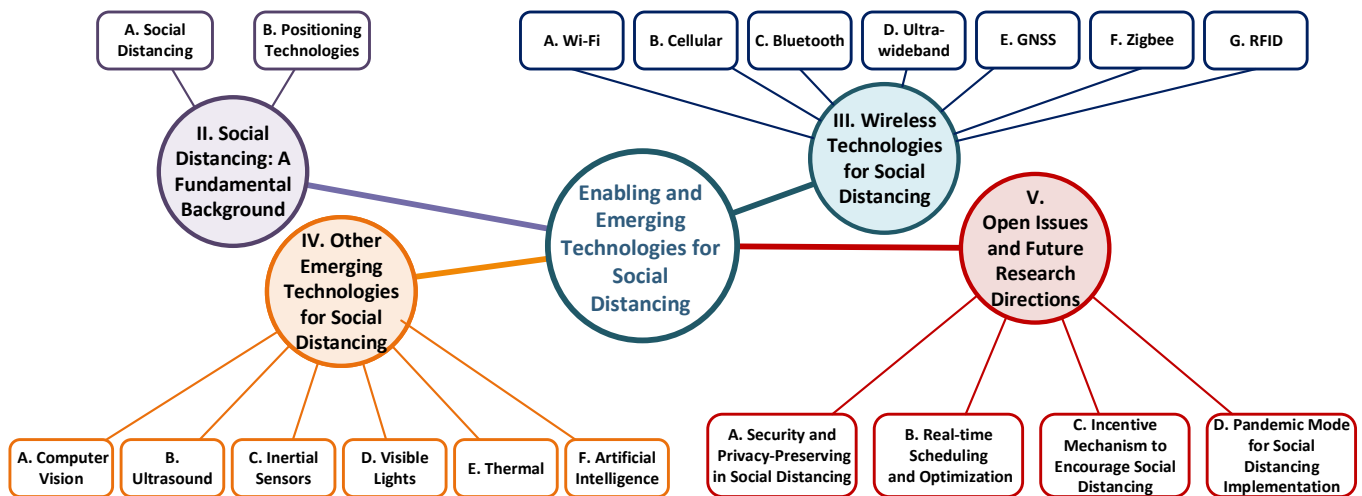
A. Social Distancing

B. Positioning Technologies

II. Social Distancing: A Fundamental Background

A. Wi-Fi

B. Cellular

C. Bluetooth

D. Ultra-wideband

E. GNSS

F. Zigbee

G. RFID

III. Wireless Technologies for Social Distancing

Enabling and Emerging Technologies for Social Distancing

IV. Other Emerging Technologies for Social Distancing

V. Open Issues and Future Research Directions

A. Computer Vision

B. Ultrasound

C. Inertial Sensors

D. Visible Lights

E. Thermal

F. Artificial Intelligence

A. Security and Privacy-Preserving in Social Distancing

B. Real-time Scheduling and Optimization

C. Incentive Mechanism to Encourage Social Distancing

D. Pandemic Mode for Social Distancing Implementation